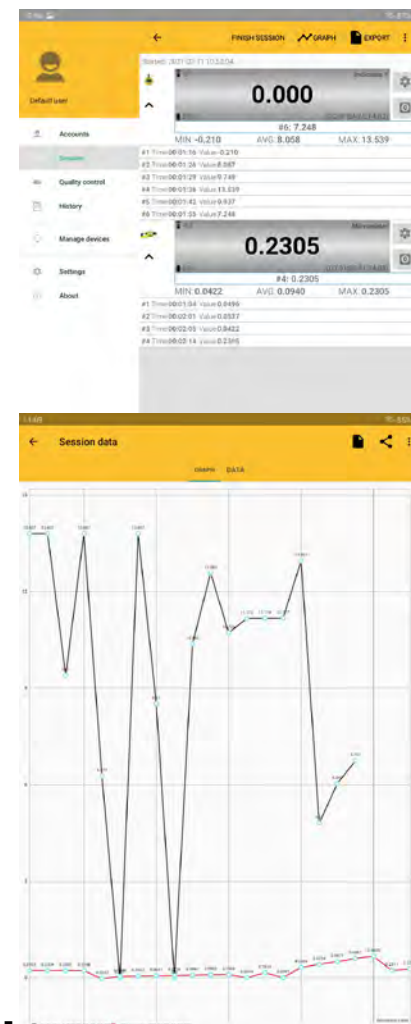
Default user

Accounts
Session
Quality control
History
Manage devices
Settings
About

FINISH SESSION GRAPH EXPORT

Started: 2021-02-11 10:53:04

0.000
#6: 7.248
MIN -0.210 AVG: 8.058 MAX: 13.539

#1 Time 00:01:16 Value -0.210
#2 Time 00:01:26 Value 8.087
#3 Time 00:01:29 Value 9.749
#4 Time 00:01:36 Value 13.539
#5 Time 00:01:41 Value 9.937
#6 Time 00:01:53 Value 7.248

Micrometer
0.2305
#4: 0.2305
MIN: 0.0422 AVG: 0.0940 MAX: 0.2305

#1 Time 00:01:04 Value 0.0496
#2 Time 00:02:01 Value 0.0537
#3 Time 00:02:05 Value 0.0422
#4 Time 00:02:14 Value 0.2305

Session data

GRAPH DATA

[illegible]